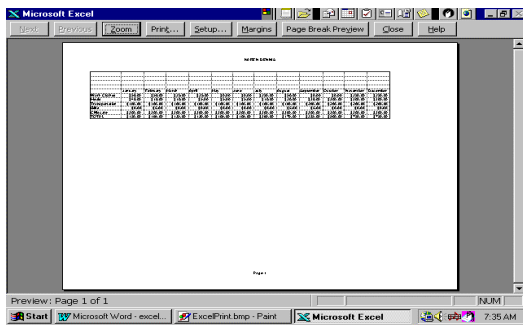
Microsoft Excel

Next | Previous | Zoom | Print... | Setup... | Margins | Page Break Preview | Close | Help

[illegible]

| | January | February | March | April | May | June | July | August | September | October | November | December |
|---|---|---|---|---|---|---|---|---|---|---|---|---|
| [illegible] | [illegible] | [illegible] | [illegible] | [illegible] | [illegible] | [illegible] | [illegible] | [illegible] | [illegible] | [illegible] | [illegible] | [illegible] |
| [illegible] | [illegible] | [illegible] | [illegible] | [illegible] | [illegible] | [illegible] | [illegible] | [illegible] | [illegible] | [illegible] | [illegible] | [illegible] |
| Transportation | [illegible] | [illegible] | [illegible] | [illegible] | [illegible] | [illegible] | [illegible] | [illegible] | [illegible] | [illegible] | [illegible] | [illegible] |
| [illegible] | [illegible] | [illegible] | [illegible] | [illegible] | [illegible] | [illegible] | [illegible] | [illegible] | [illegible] | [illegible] | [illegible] | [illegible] |
| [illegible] | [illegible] | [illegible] | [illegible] | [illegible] | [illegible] | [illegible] | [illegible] | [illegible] | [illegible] | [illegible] | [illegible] | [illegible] |
| TOTAL | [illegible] | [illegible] | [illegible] | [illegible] | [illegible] | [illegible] | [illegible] | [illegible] | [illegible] | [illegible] | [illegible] | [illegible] |

Page 1

Preview: Page 1 of 1

NUM

Start | Microsoft Word - excel... | ExcelPrint.bmp - Paint | Microsoft Excel | 7:35 AM